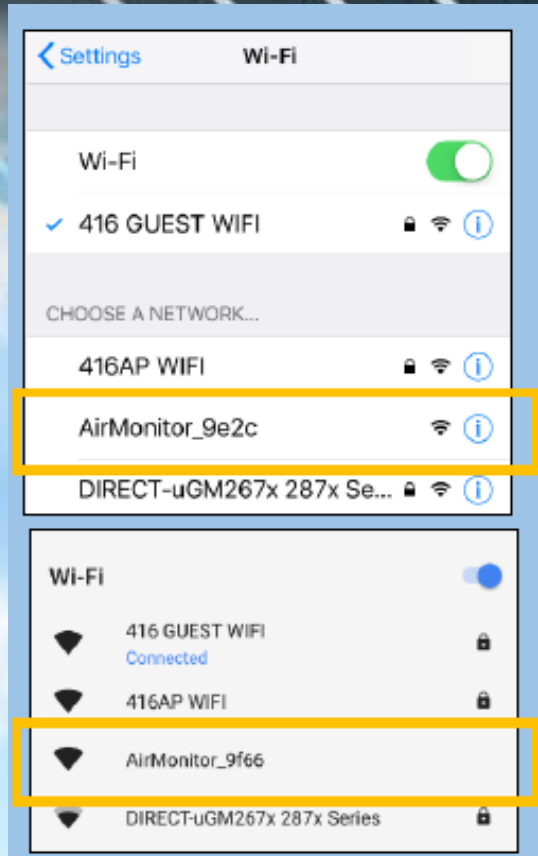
Settings Wi-Fi

Wi-Fi

✓ 416 GUEST WIFI

CHOOSE A NETWORK...

416AP WIFI

AirMonitor_9e2c

DIRECT-uGM267x 287x Se...

Wi-Fi

416 GUEST WIFI
Connected

416AP WIFI

AirMonitor_9f66

DIRECT-uGM267x 287x Series